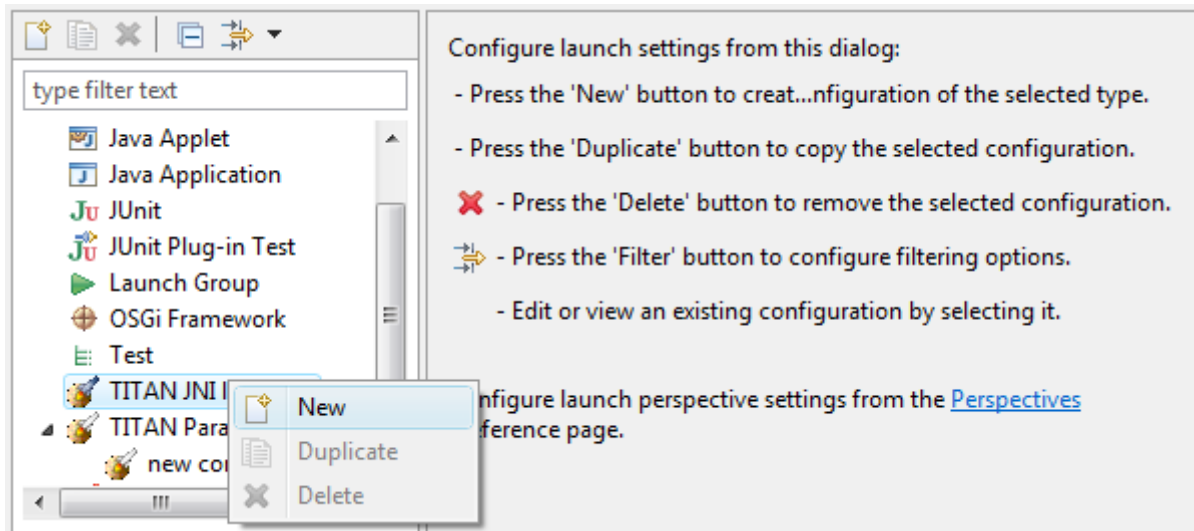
type filter text

Java Applet
Java Application
JUnit
JUnit Plug-in Test
Launch Group
OSGi Framework
Test
TITAN JNI l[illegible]
TITAN Para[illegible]
new co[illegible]

New
Duplicate
Delete

Configure launch settings from this dialog:

- Press the 'New' button to creat...nfiguration of the selected type.

- Press the 'Duplicate' button to copy the selected configuration.

- Press the 'Delete' button to remove the selected configuration.

- Press the 'Filter' button to configure filtering options.

- Edit or view an existing configuration by selecting it.

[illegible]nfigure launch perspective settings from the Perspectives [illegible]eference page.